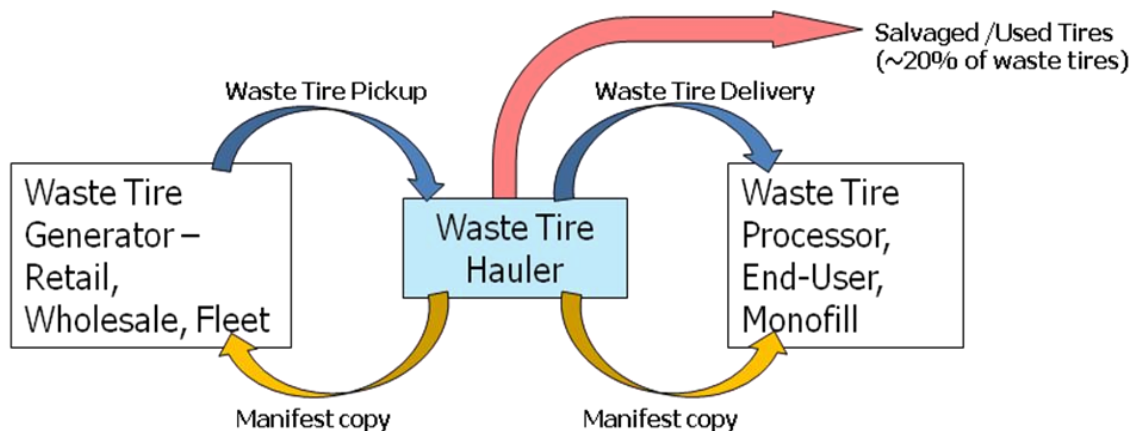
Salvaged /Used Tires
(~20% of waste tires)

Waste Tire Pickup

Waste Tire Delivery

Waste Tire Generator – Retail, Wholesale, Fleet

Waste Tire Hauler

Waste Tire Processor, End-User, Monofill

Manifest copy

Manifest copy